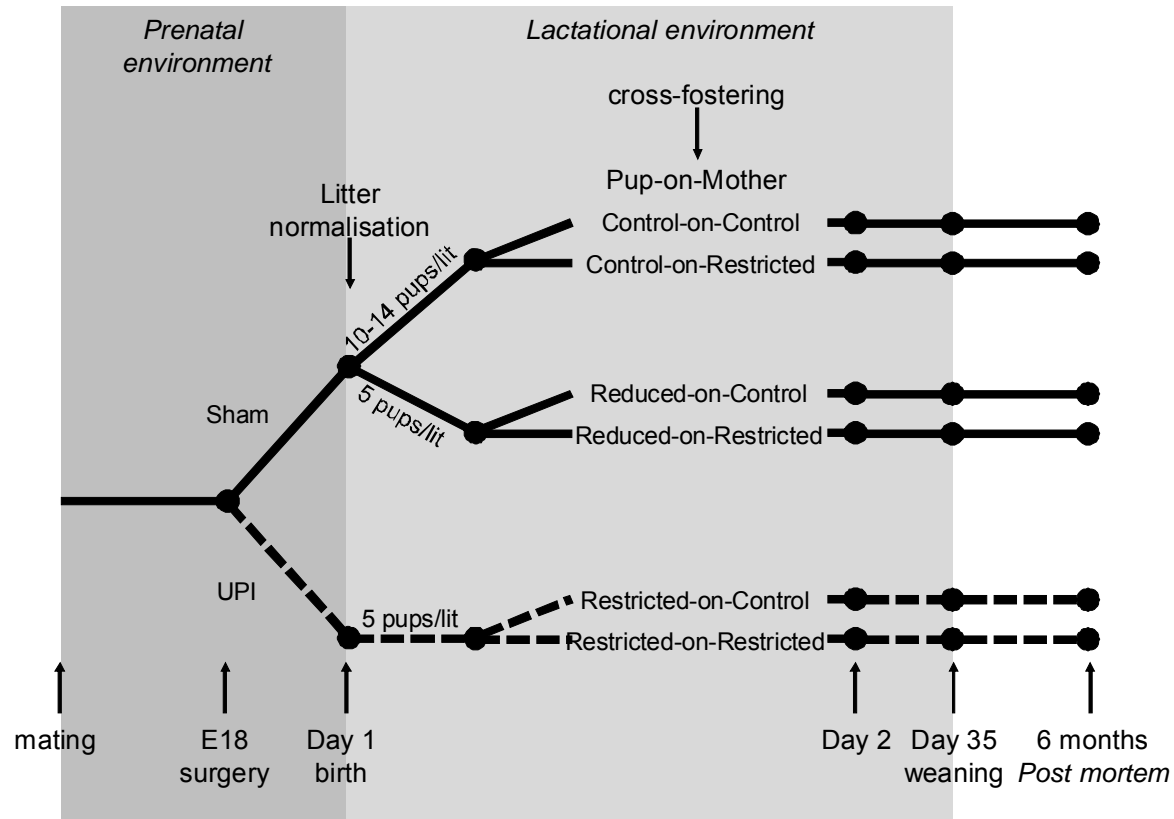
Prenatal environment

Lactational environment

cross-fostering

Pup-on-Mother

Litter normalisation

10-14 pups/lit

5 pups/lit

Control-on-Control

Control-on-Restricted

Reduced-on-Control

Reduced-on-Restricted

Sham

UPI

5 pups/lit

Restricted-on-Control

Restricted-on-Restricted

mating

E18 surgery

Day 1 birth

Day 2

Day 35 weaning

6 months *Post mortem*